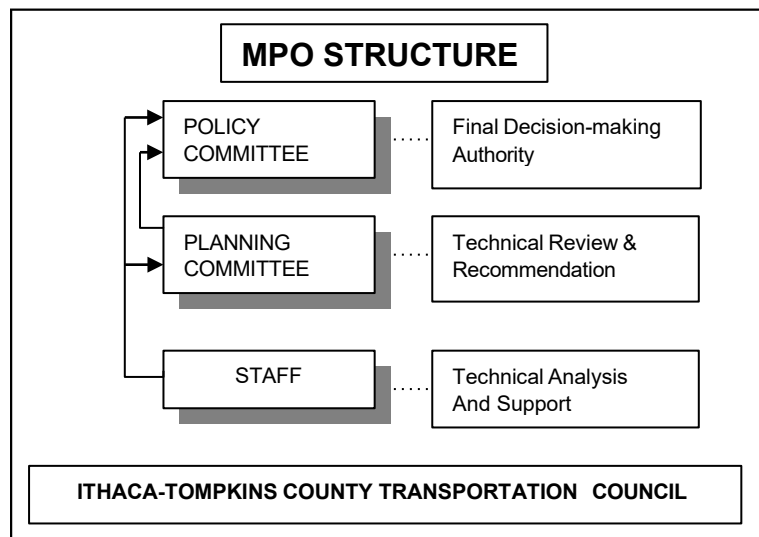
MPO STRUCTURE

POLICY COMMITTEE

Final Decision-making Authority

PLANNING COMMITTEE

Technical Review & Recommendation

STAFF

Technical Analysis And Support

ITHACA-TOMPKINS COUNTY TRANSPORTATION COUNCIL